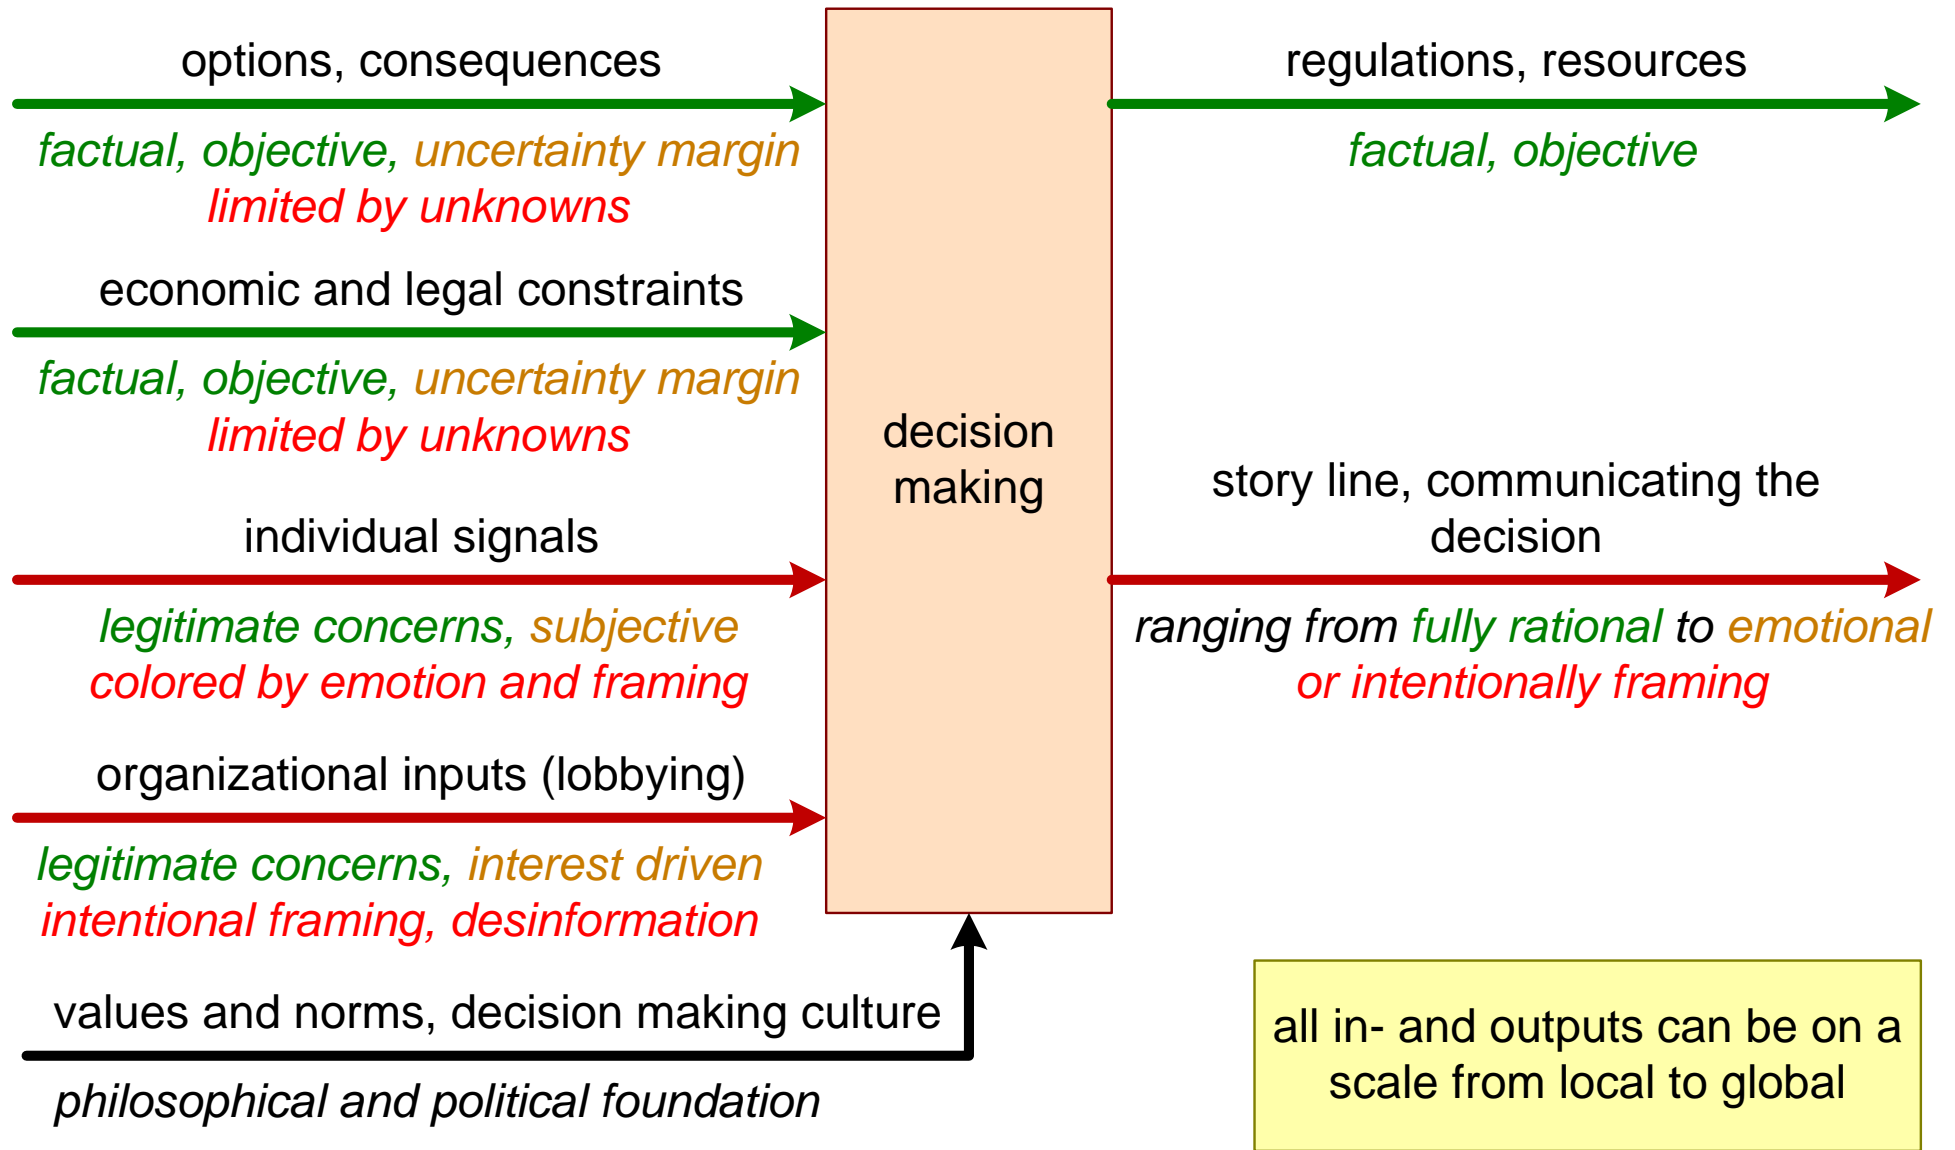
options, consequences

factual, objective, uncertainty margin
limited by unknowns

economic and legal constraints

factual, objective, uncertainty margin
limited by unknowns

individual signals

legitimate concerns, subjective
colored by emotion and framing

organizational inputs (lobbying)

legitimate concerns, interest driven
intentional framing, desinformation

values and norms, decision making culture

philosophical and political foundation

decision making

regulations, resources

factual, objective

story line, communicating the decision

ranging from fully rational to emotional or intentionally framing

all in- and outputs can be on a scale from local to global